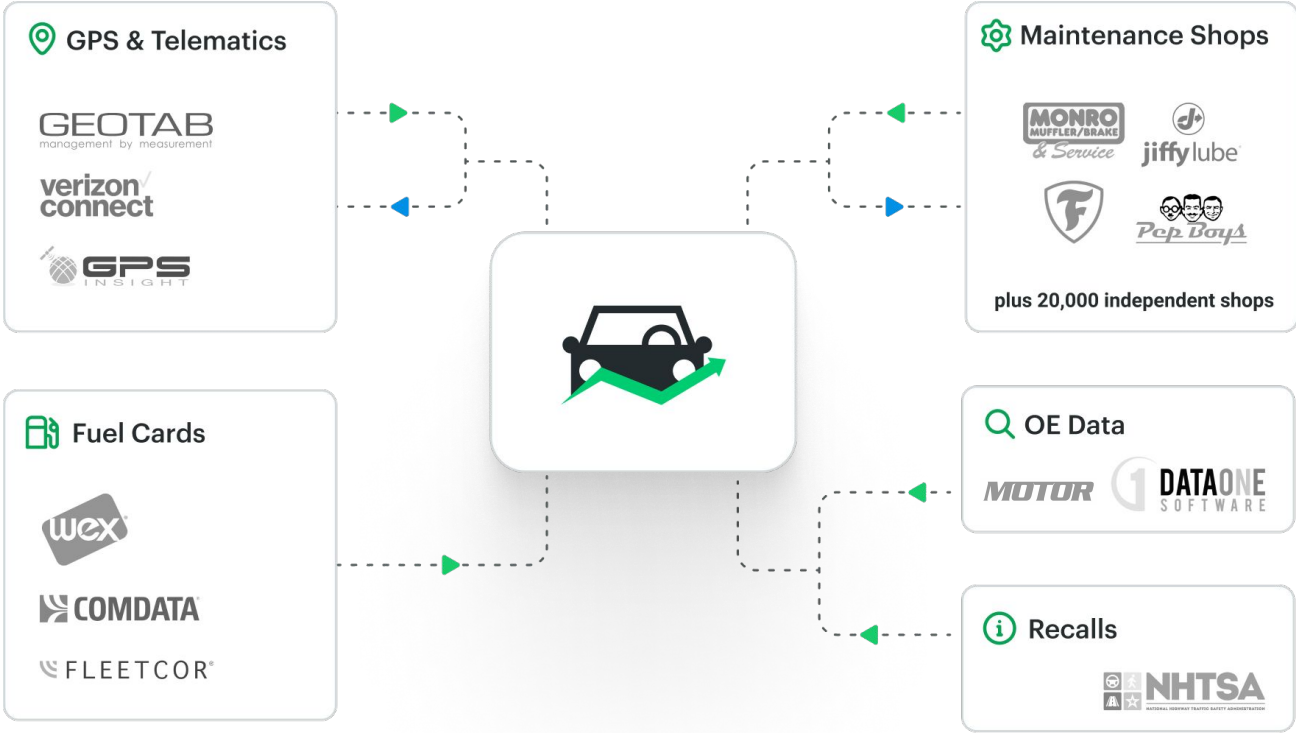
GPS & Telematics

GEOTAB
management by measurement

verizon connect

GPS INSIGHT

Maintenance Shops

MONRO MUFFLER/BRAKE & Service

jiffy lube

Pep Boys

plus 20,000 independent shops

Fuel Cards

wex

COMDATA

FLEETCOR

OE Data

MOTOR

DATAONE SOFTWARE

Recalls

NHTSA
NATIONAL HIGHWAY TRAFFIC SAFETY ADMINISTRATION